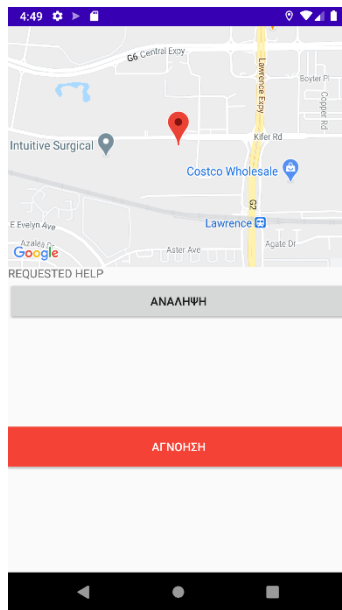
4:49

G6 Central Expy

Lawrence Expy

Boyter Pl

Copper Rd

Intuitive Surgical

Kifer Rd

Costco Wholesale

E Evelyn Ave

Lawrence

G2

Azalea Dr

Aster Ave

Agate Dr

Google

REQUESTED HELP

ΑΝΑΛΗΨΗ

ΑΓΝΟΗΣΗ